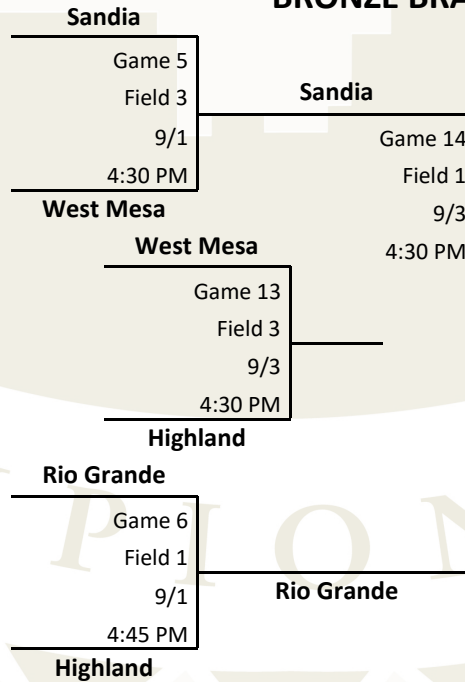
BRONZE BRA

Sandia

Game 5
Field 3
9/1
4:30 PM

West Mesa

Sandia

Game 14
Field 1
9/3
4:30 PM

West Mesa

Game 13
Field 3
9/3
4:30 PM

Highland

Rio Grande

Game 6
Field 1
9/1
4:45 PM

Highland

Rio Grande

P I O N